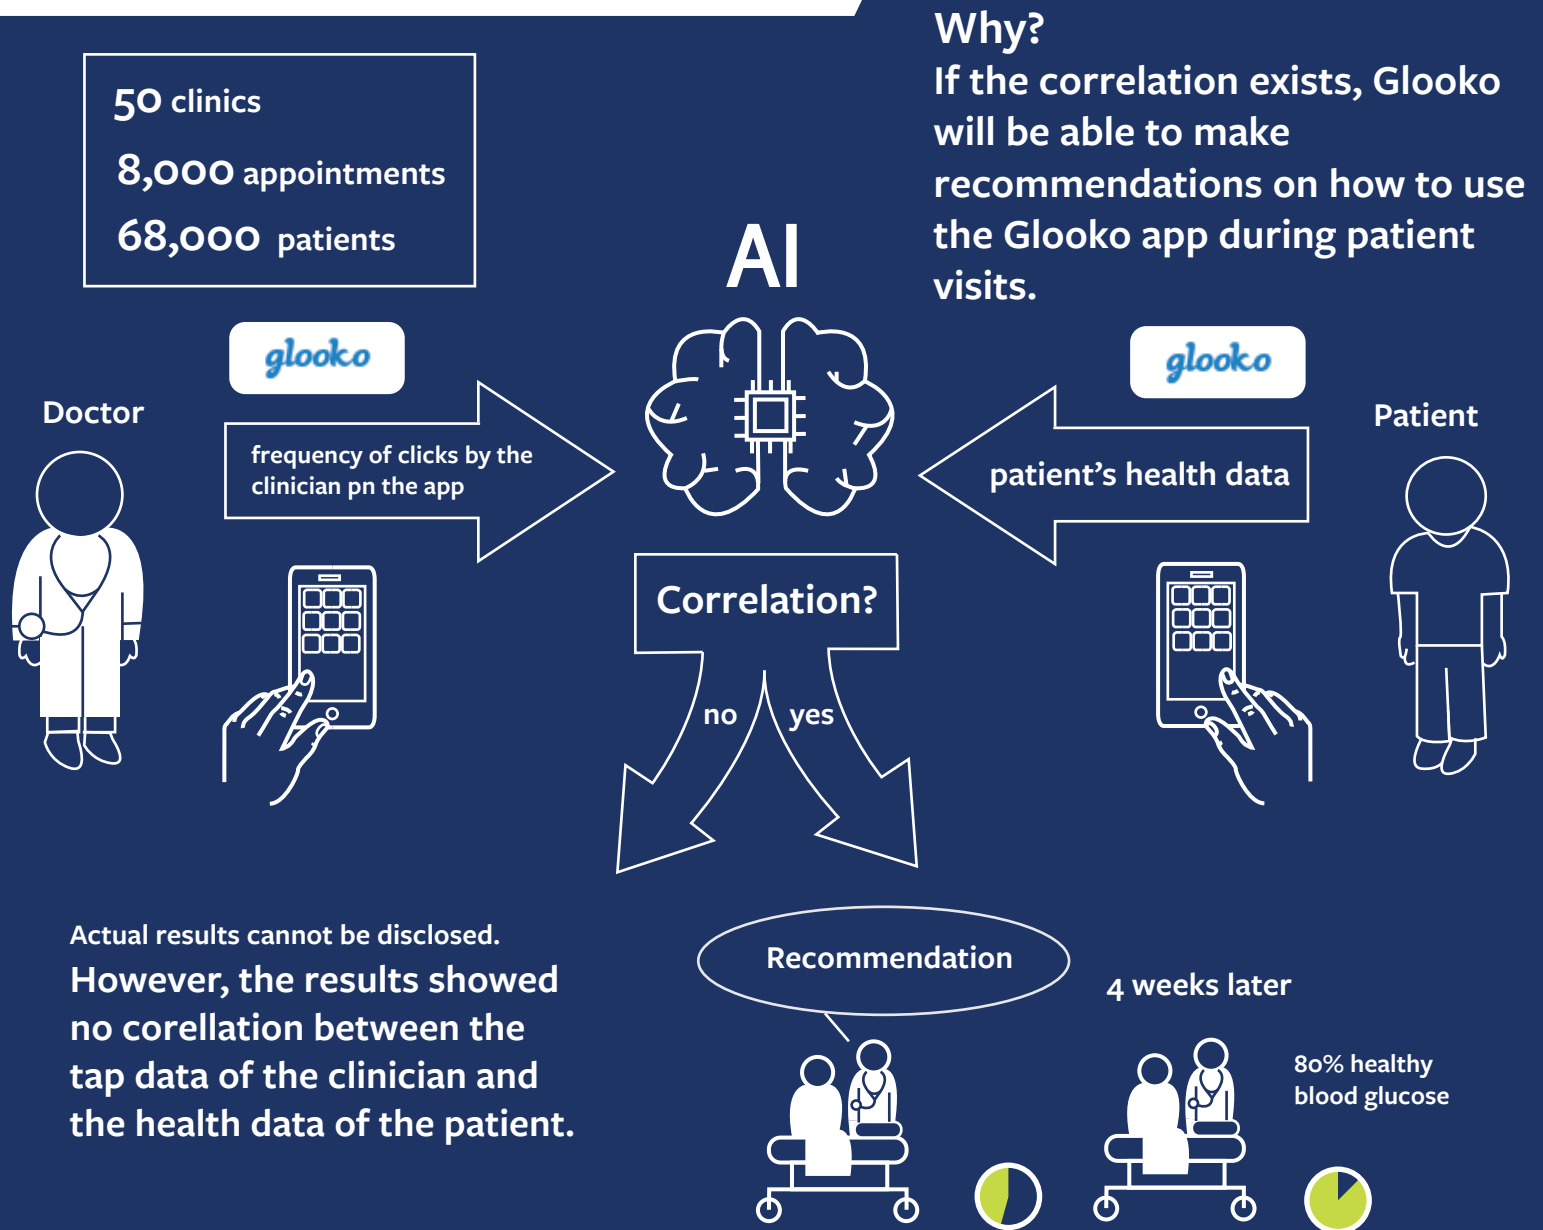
50 clinics
8,000 appointments
68,000 patients

Why?
If the correlation exists, Glooko will be able to make recommendations on how to use the Glooko app during patient visits.

AI

glooko

glooko

Doctor

frequency of clicks by the clinician pn the app

patient’s health data

Patient

Correlation?

no

yes

Actual results cannot be disclosed.
However, the results showed no corellation between the tap data of the clinician and the health data of the patient.

Recommendation

4 weeks later

80% healthy blood glucose